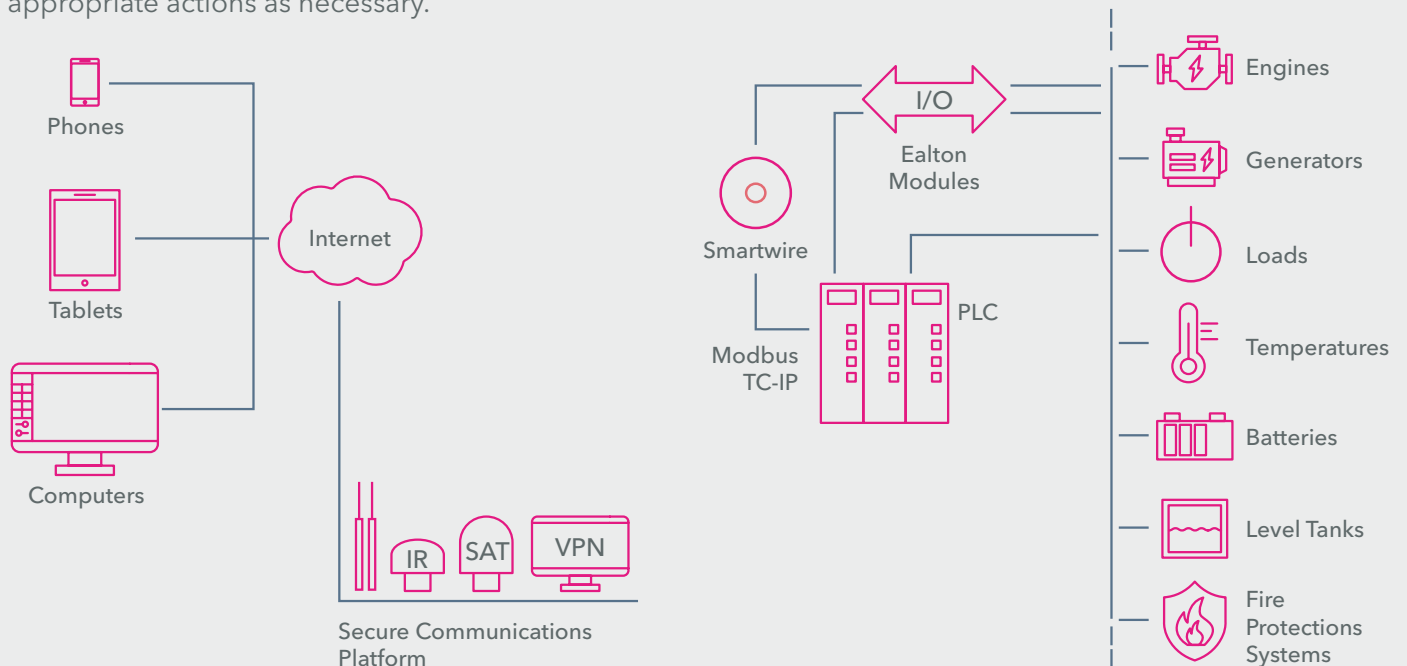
appropriate actions as necessary.

Phones

Tablets

Computers

Internet

IR

SAT

VPN

Secure Communications Platform

I/O

Ealton Modules

Smartwire

Modbus TC-IP

PLC

Engines

Generators

Loads

Temperatures

Batteries

Level Tanks

Fire Protections Systems